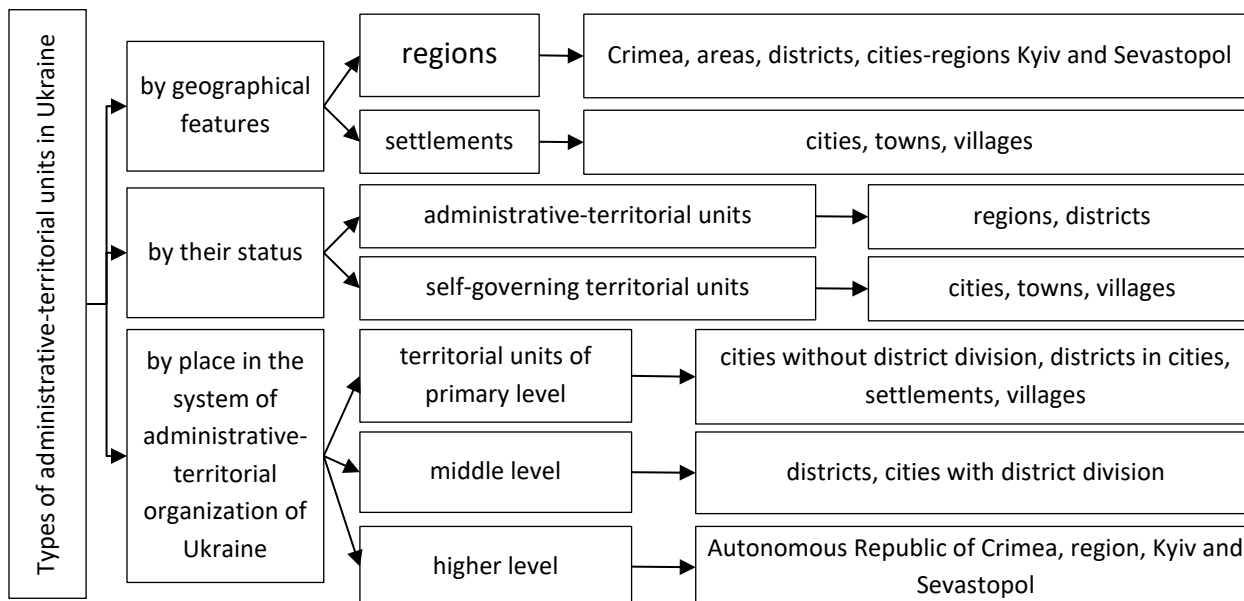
Types of administrative-territorial units in Ukraine

by geographical features

regions

Crimea, areas, districts, cities-regions Kyiv and Sevastopol

settlements

cities, towns, villages

by their status

administrative-territorial units

regions, districts

self-governing territorial units

cities, towns, villages

by place in the system of administrative-territorial organization of Ukraine

territorial units of primary level

cities without district division, districts in cities, settlements, villages

middle level

districts, cities with district division

higher level

Autonomous Republic of Crimea, region, Kyiv and Sevastopol